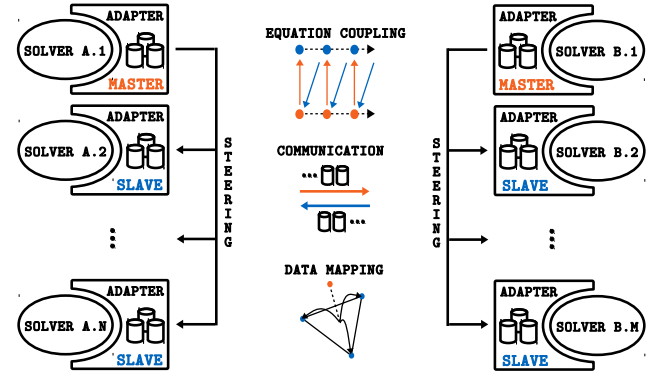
ADAPTER
SOLVER A.1
MASTER

ADAPTER
SOLVER A.2
SLAVE

ADAPTER
SOLVER A.N
SLAVE

STEERING

EQUATION COUPLING

COMMUNICATION

DATA MAPPING

STEERING

ADAPTER
SOLVER B.1
MASTER

ADAPTER
SOLVER B.2
SLAVE

ADAPTER
SOLVER B.M
SLAVE